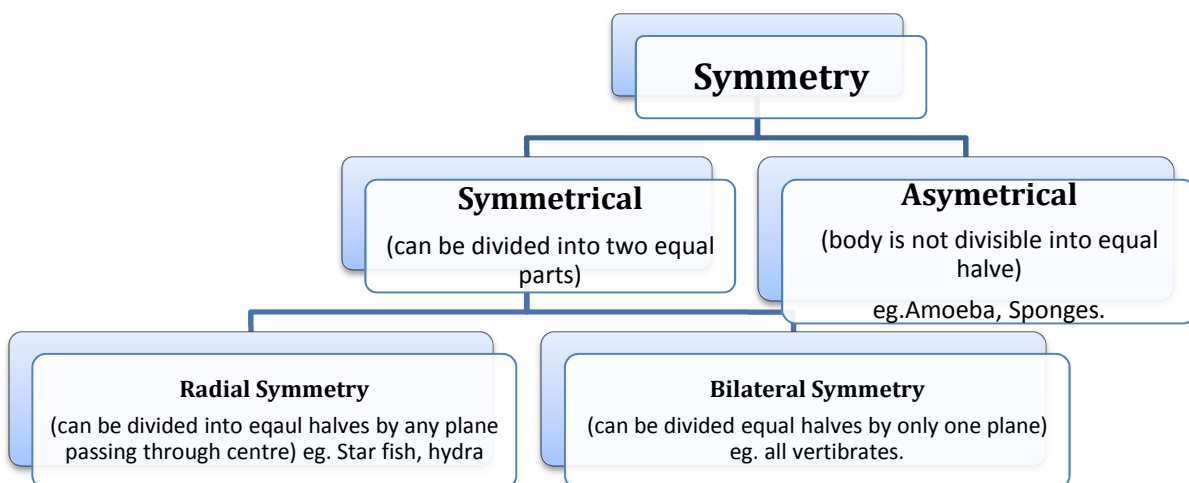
Symmetry

Symmetrical
(can be divided into two equal parts)

Asymetrical
(body is not divisible into equal halve)
eg.Amoeba, Sponges.

Radial Symmetry
(can be divided into eqaul halves by any plane passing through centre) eg. Star fish, hydra

Bilateral Symmetry
(can be divided equal halves by only one plane) eg. all vertibrates.